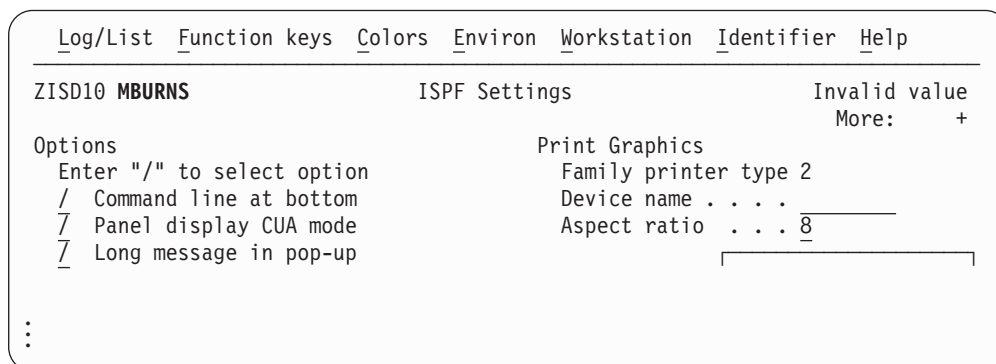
Log/List Function keys Colors Environ Workstation Identifier Help

ZISD10 **MBURNS** ISPF Settings Invalid value

More: +

Options
Enter "/" to select option
/ Command line at bottom
/ Panel display CUA mode
/ Long message in pop-up

Print Graphics
Family printer type 2
Device name . . . .
Aspect ratio . . . 8

: